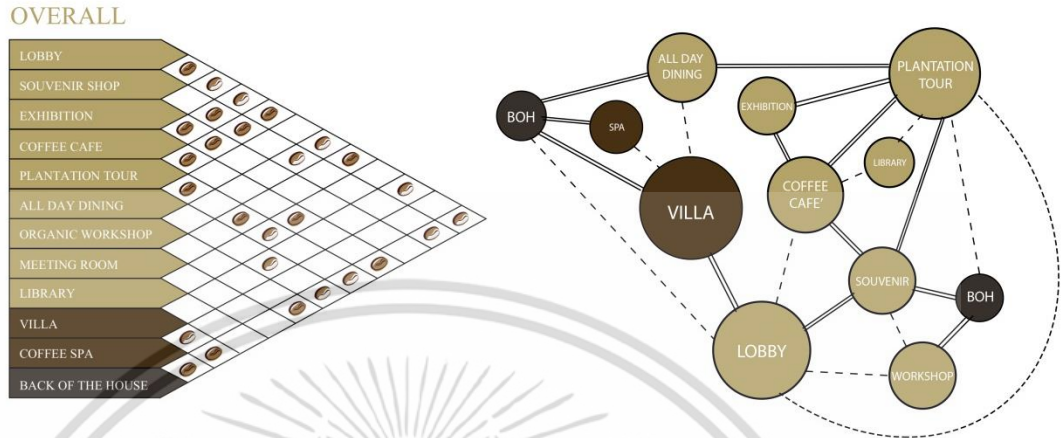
OVERALL

LOBBY
SOUVENIR SHOP
EXHIBITION
COFFEE CAFE
PLANTATION TOUR
ALL DAY DINING
ORGANIC WORKSHOP
MEETING ROOM
LIBRARY
VILLA
COFFEE SPA
BACK OF THE HOUSE

ALL DAY DINING
PLANTATION TOUR
BOH
SPA
EXHIBITION
LIBRARY
COFFEE CAFE'
VILLA
SOUVENIR
BOH
LOBBY
WORKSHOP